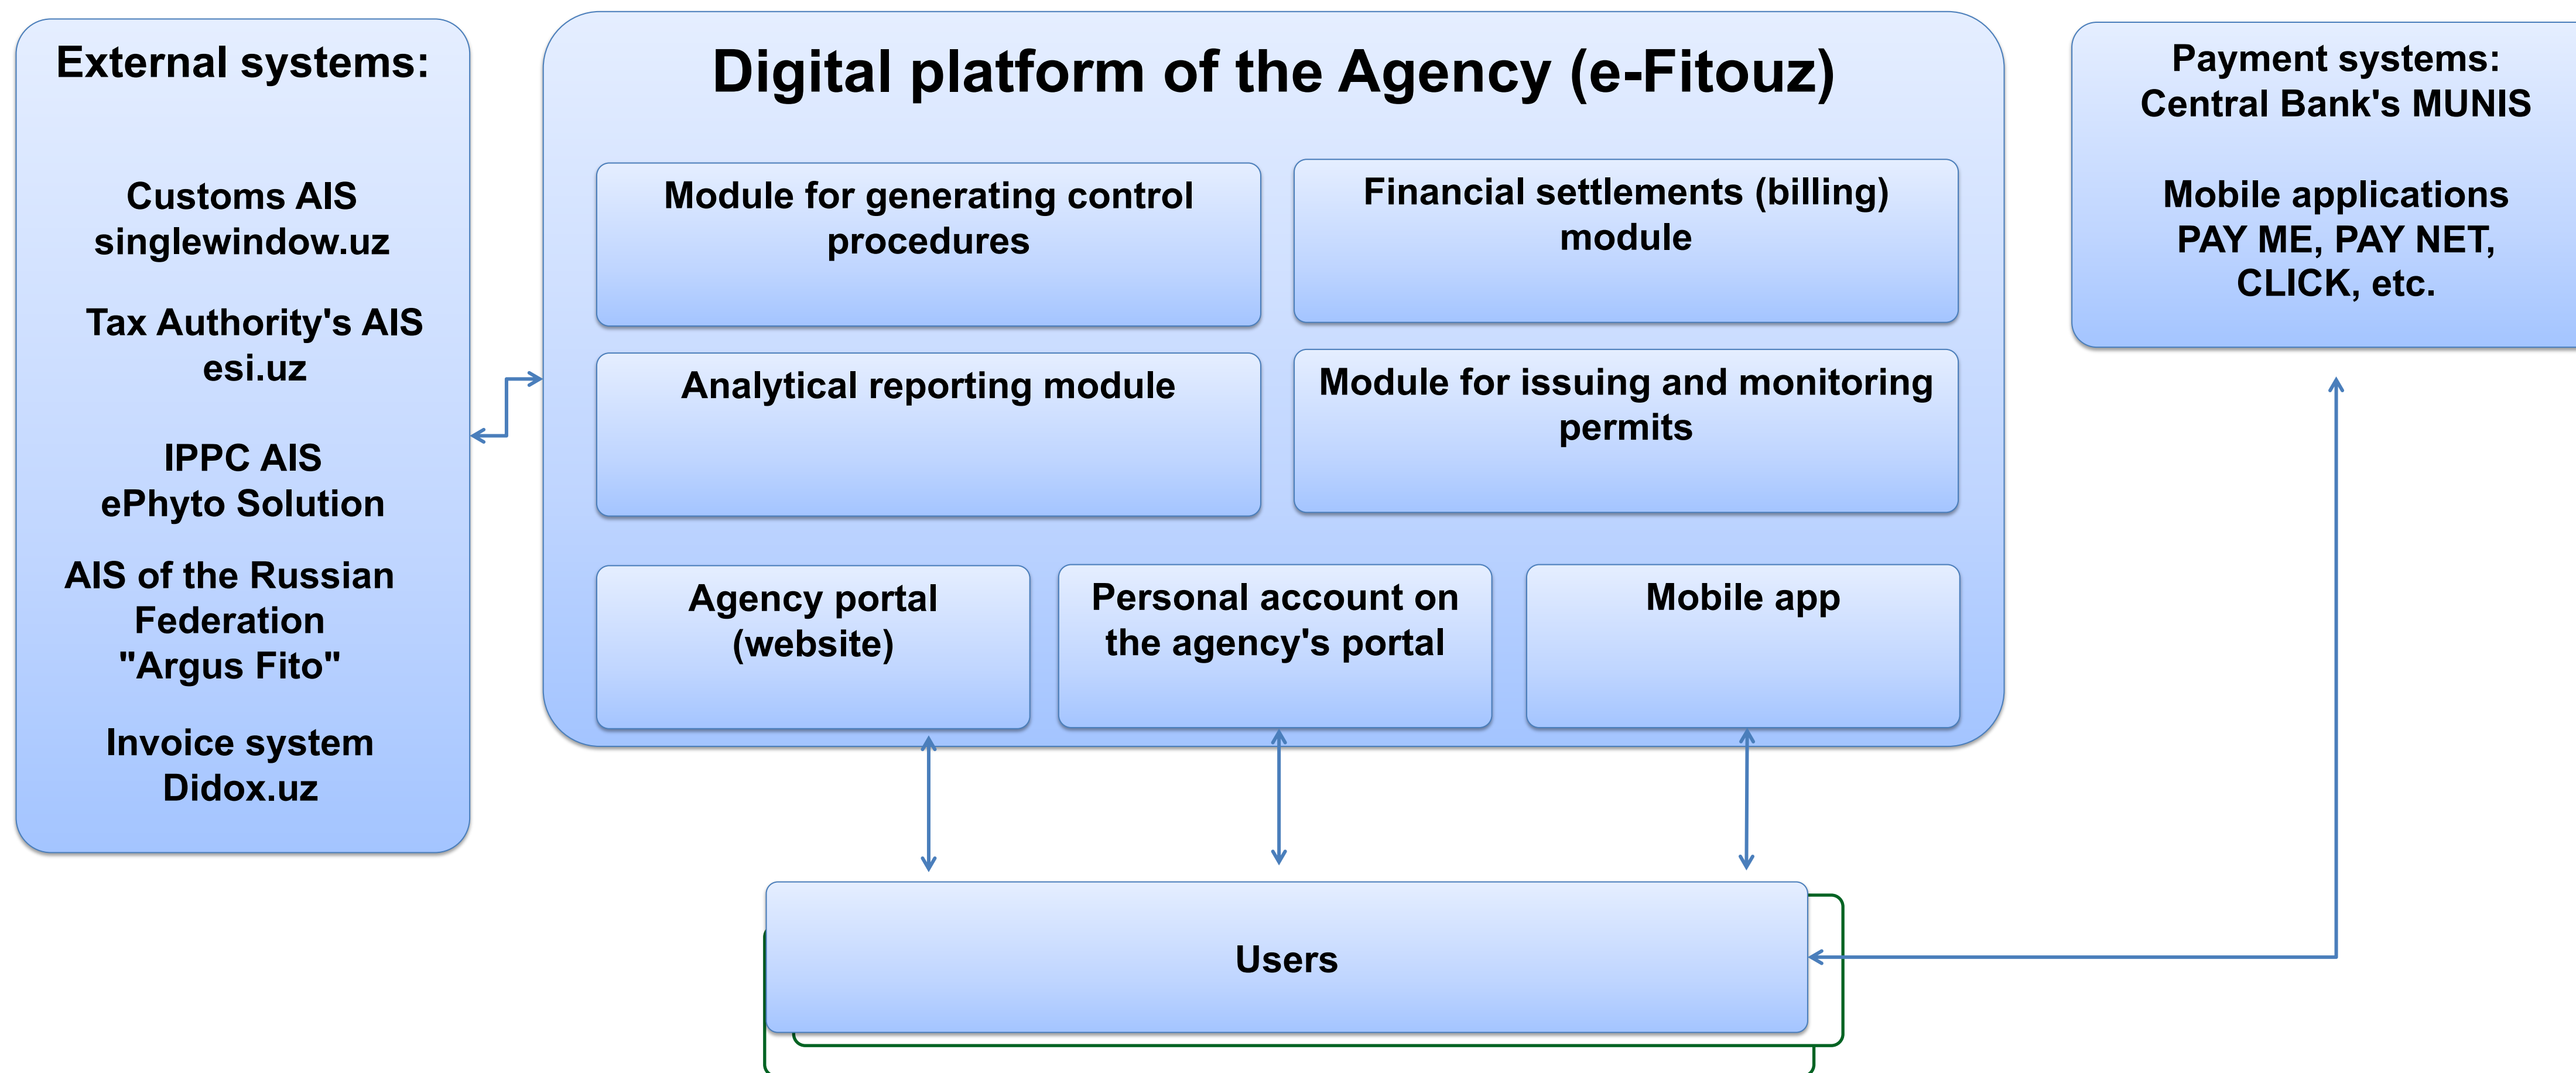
External systems:

Customs AIS
singlewindow.uz

Tax Authority's AIS
esi.uz

IPPC AIS
ePhyto Solution

AIS of the Russian Federation
"Argus Fito"

Invoice system
Didox.uz

Digital platform of the Agency (e-Fitouz)

Module for generating control procedures

Financial settlements (billing) module

Analytical reporting module

Module for issuing and monitoring permits

Agency portal (website)

Personal account on the agency's portal

Mobile app

Payment systems:
Central Bank's MUNIS

Mobile applications
PAY ME, PAY NET, CLICK, etc.

Users